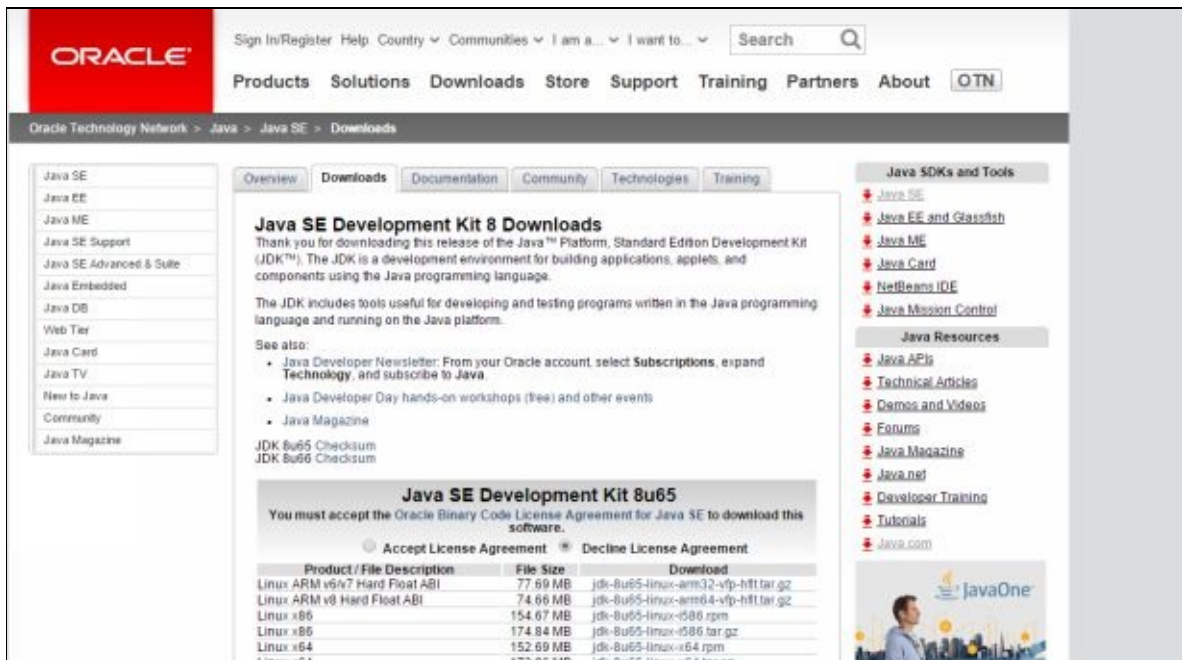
ORACLE

Sign In/Register Help Country ⌄ Communities ⌄ I am a... ⌄ I want to... ⌄ Search

Products Solutions Downloads Store Support Training Partners About OTN

Oracle Technology Network > Java > Java SE > Downloads

Java SE
Java EE
Java ME
Java SE Support
Java SE Advanced & Suite
Java Embedded
Java DB
Web Tier
Java Card
Java TV
New to Java
Community
Java Magazine

Overview Downloads Documentation Community Technologies Training

Java SE Development Kit 8 Downloads

Thank you for downloading this release of the Java™ Platform, Standard Edition Development Kit (JDK™). The JDK is a development environment for building applications, applets, and components using the Java programming language.

The JDK includes tools useful for developing and testing programs written in the Java programming language and running on the Java platform.

See also:
- Java Developer Newsletter: From your Oracle account, select Subscriptions, expand Technology, and subscribe to Java.
- Java Developer Day hands-on workshops (free) and other events
- Java Magazine

JDK 8u65 Checksum
JDK 8u66 Checksum

Java SE Development Kit 8u65

You must accept the Oracle Binary Code License Agreement for Java SE to download this software.

Accept License Agreement Decline License Agreement

| Product / File Description | File Size | Download |
|---|---|---|
| Linux ARM v6/v7 Hard Float ABI | 77.69 MB | jdk-8u65-linux-arm32-vfp-hflt.tar.gz |
| Linux ARM v8 Hard Float ABI | 74.66 MB | jdk-8u65-linux-arm64-vfp-hflt.tar.gz |
| Linux x86 | 154.67 MB | jdk-8u65-linux-i586.rpm |
| Linux x86 | 174.84 MB | jdk-8u65-linux-i586.tar.gz |
| Linux x64 | 152.69 MB | jdk-8u65-linux-x64.rpm |
| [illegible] | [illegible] | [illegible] |

Java SDKs and Tools
Java SE
Java EE and Glassfish
Java ME
Java Card
NetBeans IDE
Java Mission Control

Java Resources
Java APIs
Technical Articles
Demos and Videos
Forums
Java Magazine
Java.net
Developer Training
Tutorials
Java.com

JavaOne